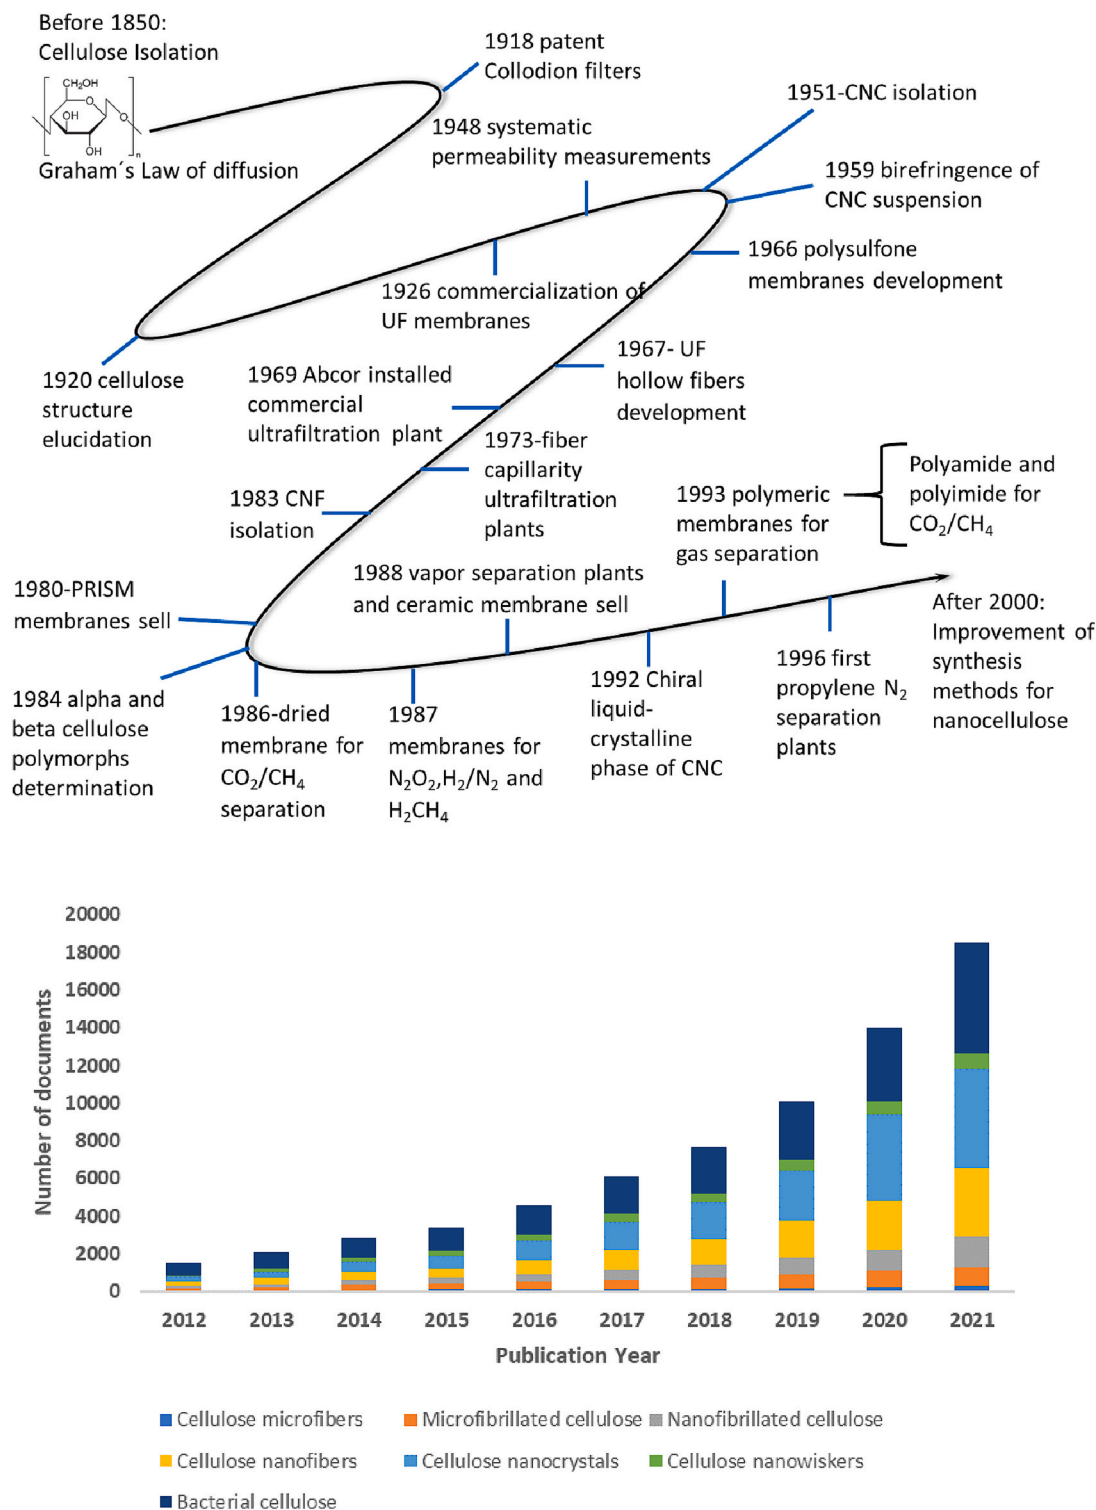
Before 1850:
Cellulose Isolation

$CH_2OH$
OH
OH
n

Graham´s Law of diffusion

1918 patent
Collodion filters

1948 systematic
permeability measurements

1951-CNC isolation

1959 birefringence of
CNC suspension

1966 polysulfone
membranes development

1926 commercialization of
UF membranes

1920 cellulose
structure
elucidation

1969 Abcor installed
commercial
ultrafiltration plant

1967- UF
hollow fibers
development

1973-fiber
capillarity
ultrafiltration
plants

1983 CNF
isolation

1993 polymeric
membranes for
gas separation

Polyamide and
polyimide for
$CO_2/CH_4$

1980-PRISM
membranes sell

1988 vapor separation plants
and ceramic membrane sell

After 2000:
Improvement of
synthesis
methods for
nanocellulose

1984 alpha and
beta cellulose
polymorphs
determination

1986-dried
membrane for
$CO_2/CH_4$
separation

1987
membranes for
$N_2O_2$,$H_2/N_2$ and
$H_2CH_4$

1992 Chiral
liquid-
crystalline
phase of CNC

1996 first
propylene $N_2$
separation
plants

20000
18000
16000
14000
12000
10000
8000
6000
4000
2000
0

Number of documents

2012 2013 2014 2015 2016 2017 2018 2019 2020 2021

Publication Year

Cellulose microfibers
Microfibrillated cellulose
Nanofibrillated cellulose
Cellulose nanofibers
Cellulose nanocrystals
Cellulose nanowiskers
Bacterial cellulose